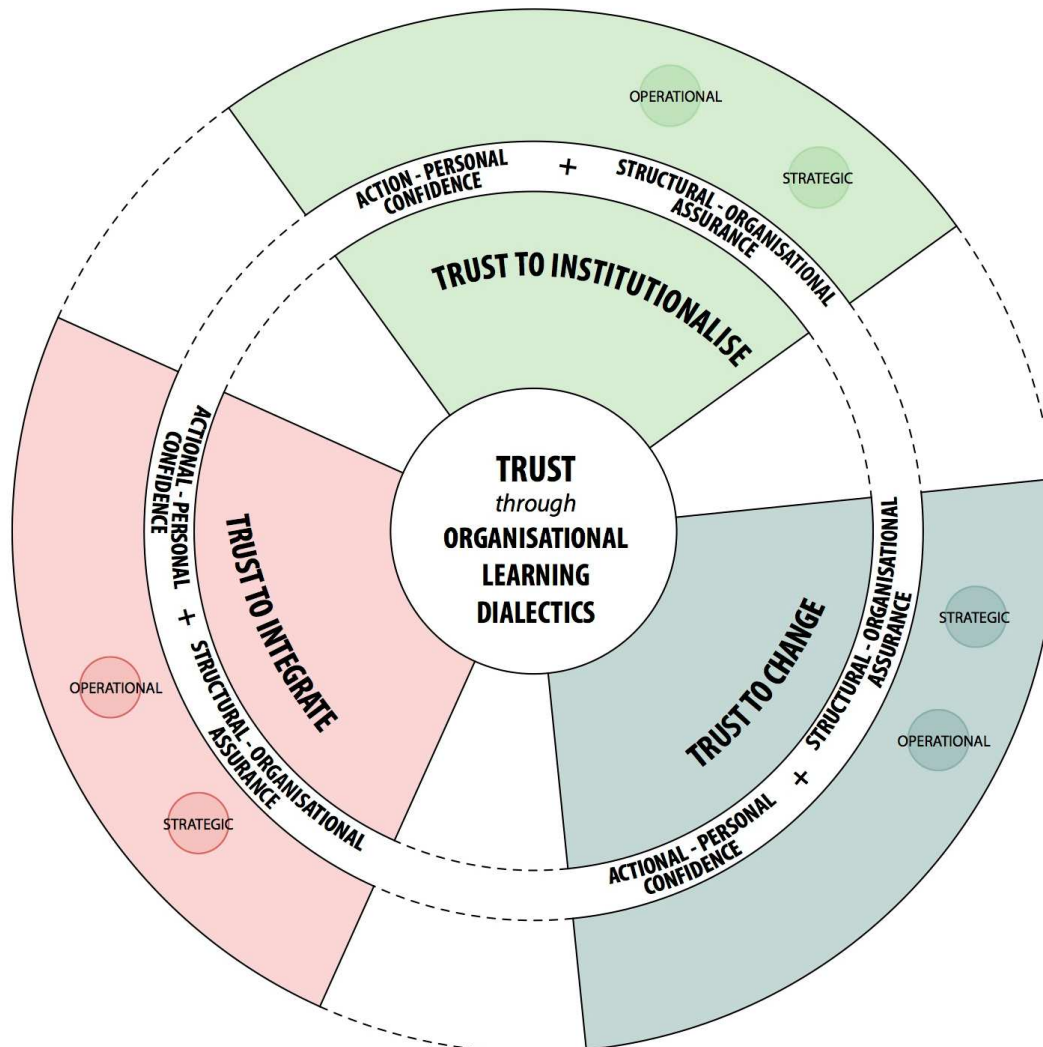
OPERATIONAL

STRATEGIC

ACTION - PERSONAL CONFIDENCE + STRUCTURAL - ORGANISATIONAL ASSURANCE

TRUST TO INSTITUTIONALISE

TRUST
through
ORGANISATIONAL
LEARNING
DIALECTICS

ACTIONAL - PERSONAL CONFIDENCE + STRUCTURAL - ORGANISATIONAL ASSURANCE

TRUST TO INTEGRATE

OPERATIONAL

STRATEGIC

STRUCTURAL - ORGANISATIONAL ASSURANCE + ACTIONAL - PERSONAL CONFIDENCE

TRUST TO CHANGE

STRATEGIC

OPERATIONAL